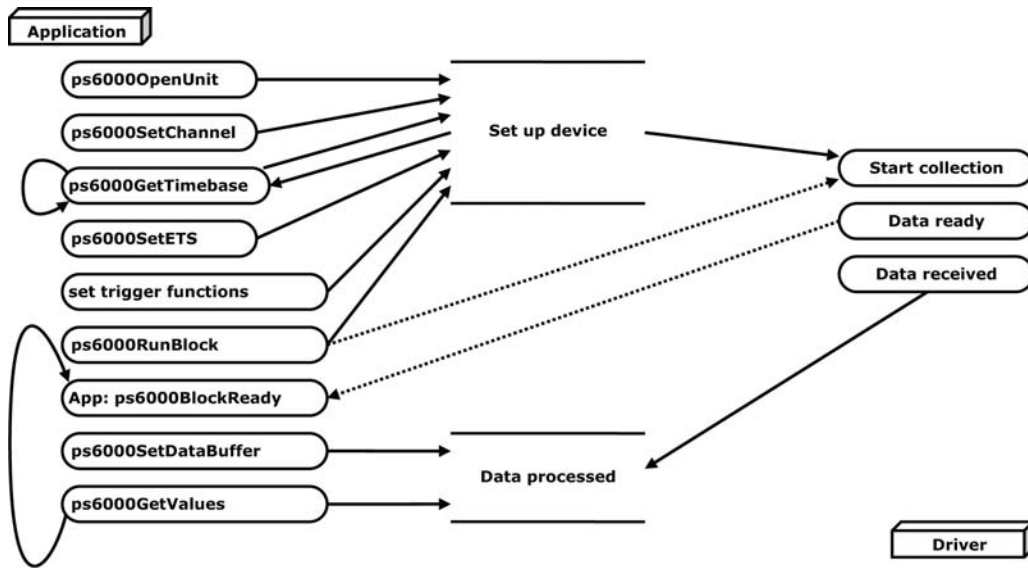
Application

ps6000OpenUnit

ps6000SetChannel

ps6000GetTimebase

ps6000SetETS

set trigger functions

ps6000RunBlock

App: ps6000BlockReady

ps6000SetDataBuffer

ps6000GetValues

Set up device

Data processed

Start collection

Data ready

Data received

Driver